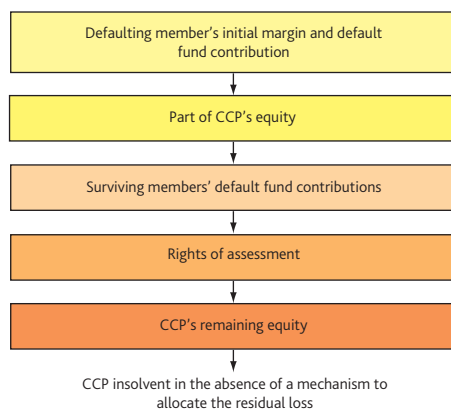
Defaulting member's initial margin and default fund contribution

Part of CCP's equity

Surviving members' default fund contributions

Rights of assessment

CCP's remaining equity

CCP insolvent in the absence of a mechanism to allocate the residual loss